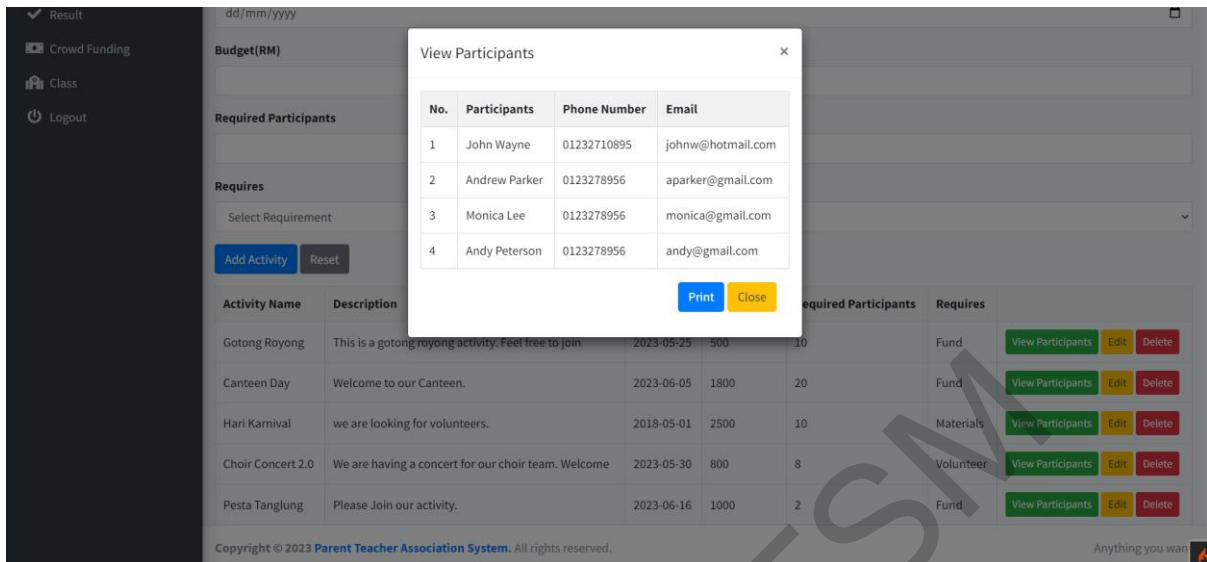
Result
Crowd Funding
Class
Logout

dd/mm/yyyy

Budget(RM)

Required Participants

Requires

Select Requirement

Add Activity Reset

View Participants ×

| No. | Participants | Phone Number | Email |
|---|---|---|---|
| 1 | John Wayne | 01232710895 | johnw@hotmail.com |
| 2 | Andrew Parker | 0123278956 | aparker@gmail.com |
| 3 | Monica Lee | 0123278956 | monica@gmail.com |
| 4 | Andy Peterson | 0123278956 | andy@gmail.com |

Print Close

| Activity Name | Description | | | equired Participants | Requires | |
|---|---|---|---|---|---|---|
| Gotong Royong | This is a gotong royong activity. Feel free to join | 2023-05-25 | 500 | 10 | Fund | View Participants Edit Delete |
| Canteen Day | Welcome to our Canteen. | 2023-06-05 | 1800 | 20 | Fund | View Participants Edit Delete |
| Hari Karnival | we are looking for volunteers. | 2018-05-01 | 2500 | 10 | Materials | View Participants Edit Delete |
| Choir Concert 2.0 | We are having a concert for our choir team. Welcome | 2023-05-30 | 800 | 8 | Volunteer | View Participants Edit Delete |
| Pesta Tanglung | Please Join our activity. | 2023-06-16 | 1000 | 2 | Fund | View Participants Edit Delete |

Copyright © 2023 Parent Teacher Association System. All rights reserved.

Anything you wan

SM